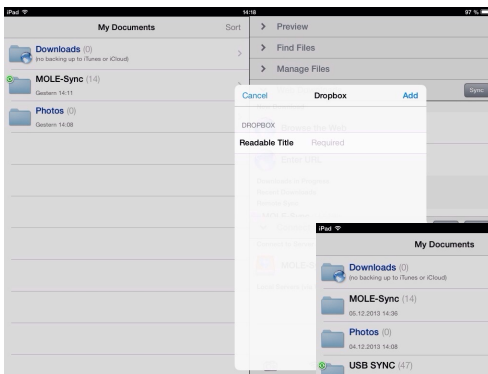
iPad
14:18
97 %

My Documents
Sort

Downloads (0)
(no backing up to iTunes or iCloud)

MOLE-Sync (14)
Gestern 14:11

Photos (0)
Gestern 14:08

> Preview
> Find Files
> Manage Files

Sync

Cancel
Dropbox
Add

DROPBOX
Readable Title
Required

iPad

My Documents

Downloads (0)
(no backing up to iTunes or iCloud)

MOLE-Sync (14)
05.12.2013 14:36

Photos (0)
04.12.2013 14:08

USB SYNC (47)